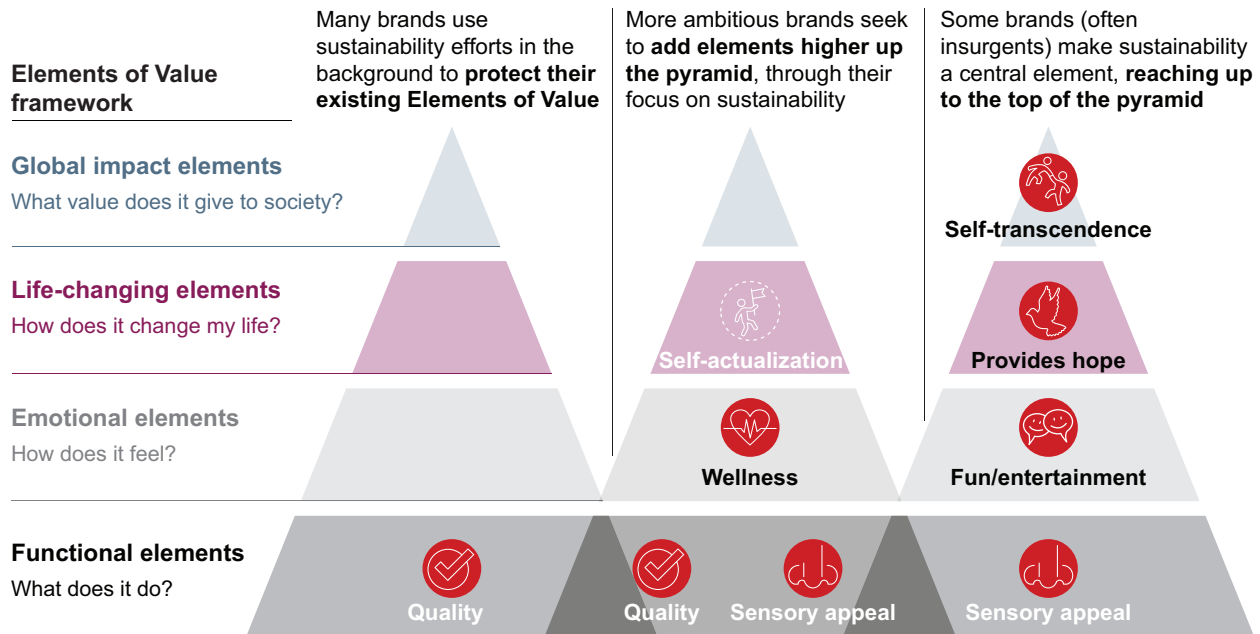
Elements of Value framework

Many brands use sustainability efforts in the background to **protect their existing Elements of Value**

More ambitious brands seek to **add elements higher up the pyramid**, through their focus on sustainability

Some brands (often insurgents) make sustainability a central element, **reaching up to the top of the pyramid**

Global impact elements
What value does it give to society?

Self-transcendence

Life-changing elements
How does it change my life?

Self-actualization

Provides hope

Emotional elements
How does it feel?

Wellness

Fun/entertainment

Functional elements
What does it do?

Quality

Quality

Sensory appeal

Sensory appeal